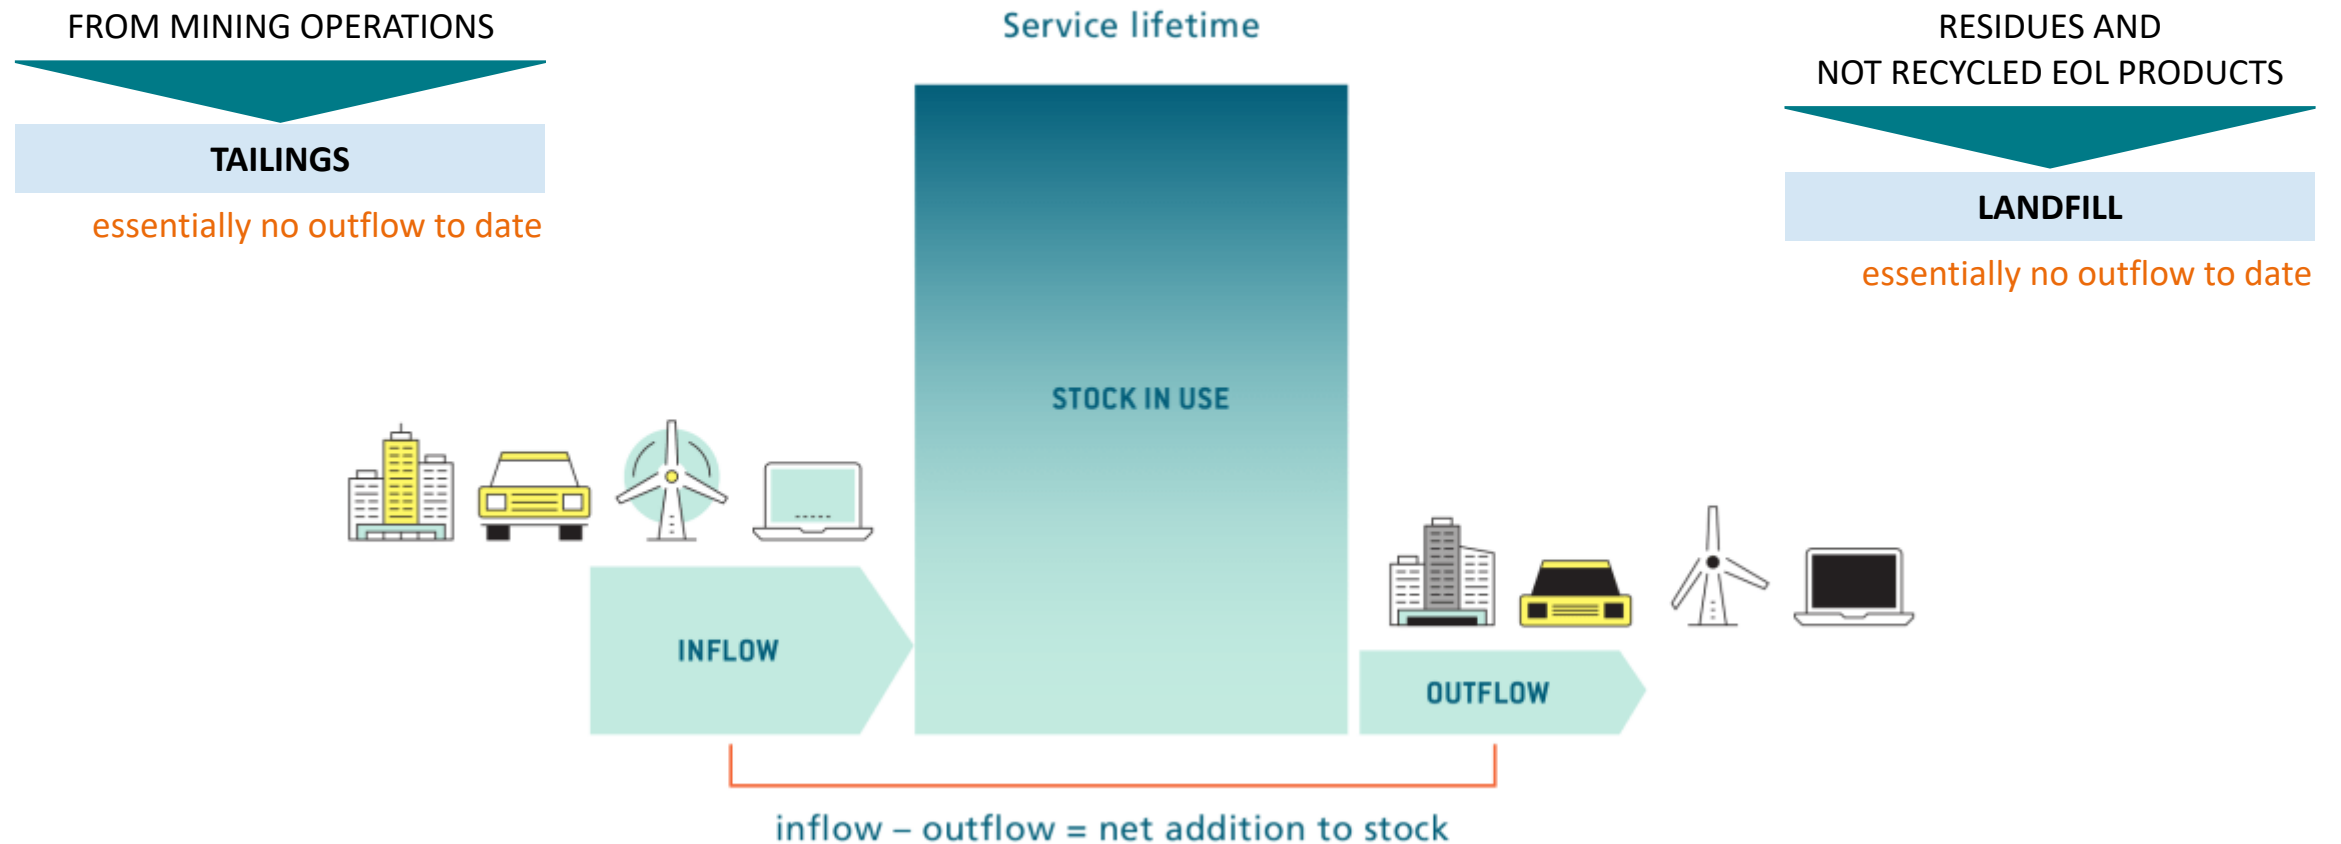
FROM MINING OPERATIONS

TAILINGS

essentially no outflow to date

Service lifetime

RESIDUES AND
NOT RECYCLED EOL PRODUCTS

LANDFILL

essentially no outflow to date

STOCK IN USE

INFLOW

OUTFLOW

inflow – outflow = net addition to stock